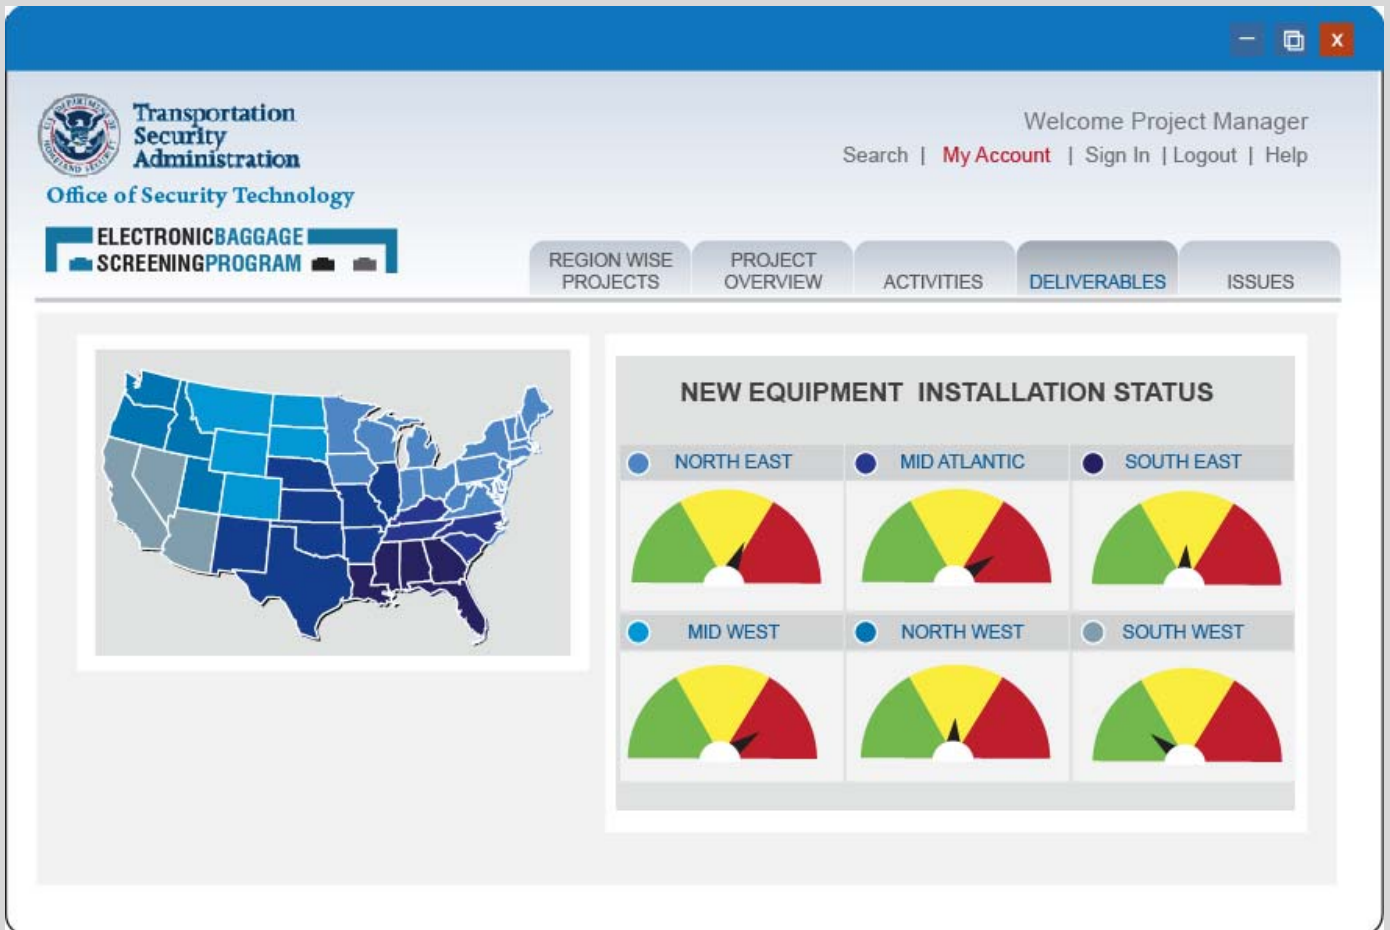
X

Transportation Security Administration
Office of Security Technology

ELECTRONICBAGGAGE SCREENINGPROGRAM

Welcome Project Manager
Search | My Account | Sign In | Logout | Help

REGION WISE PROJECTS
PROJECT OVERVIEW
ACTIVITIES
DELIVERABLES
ISSUES

NEW EQUIPMENT INSTALLATION STATUS

NORTH EAST
MID ATLANTIC
SOUTH EAST
MID WEST
NORTH WEST
SOUTH WEST